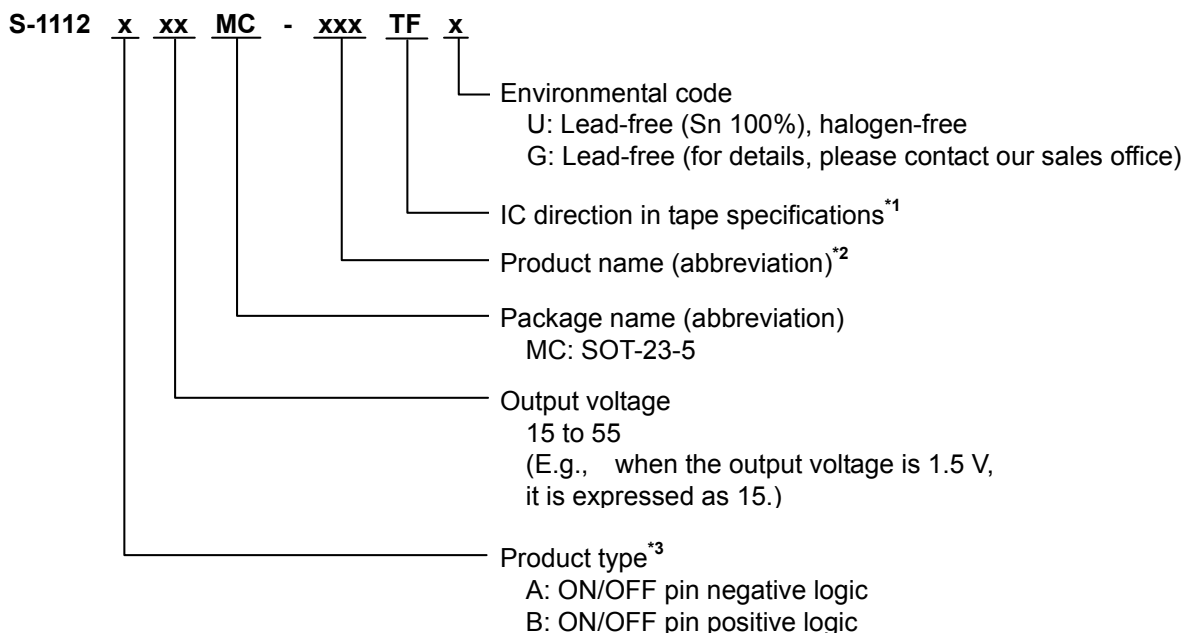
S-1112 x xx MC - xxx TF x

Environmental code
U: Lead-free (Sn 100%), halogen-free
G: Lead-free (for details, please contact our sales office)

IC direction in tape specifications$^{*1}$

Product name (abbreviation)$^{*2}$

Package name (abbreviation)
MC: SOT-23-5

Output voltage
15 to 55
(E.g., when the output voltage is 1.5 V, it is expressed as 15.)

Product type$^{*3}$
A: ON/OFF pin negative logic
B: ON/OFF pin positive logic